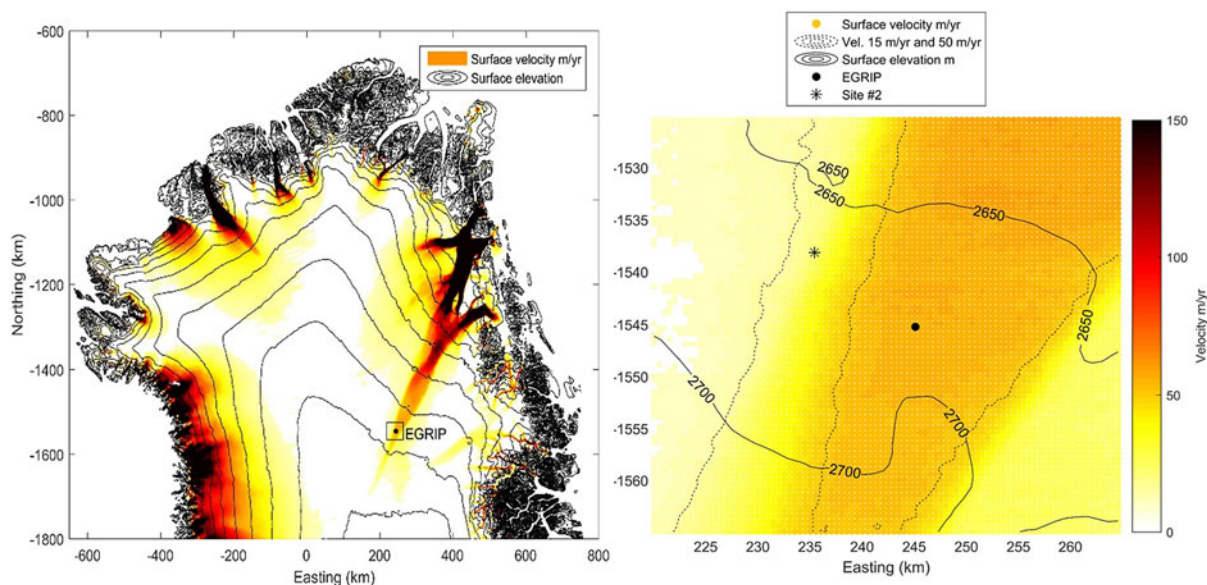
Surface velocity m/yr
Surface elevation

-600
-800
-1000
-1200
-1400
-1600
-1800
Northing (km)

EGRIP

-600 -400 -200 0 200 400 600 800
Easting (km)

Surface velocity m/yr
Vel. 15 m/yr and 50 m/yr
Surface elevation m
EGRIP
Site #2

-1530
-1535
-1540
-1545
-1550
-1555
-1560

2650
2650
2650
2650
2700
2700
2700

225 230 235 240 245 250 255 260
Easting (km)

150
100
50
0
Velocity m/yr